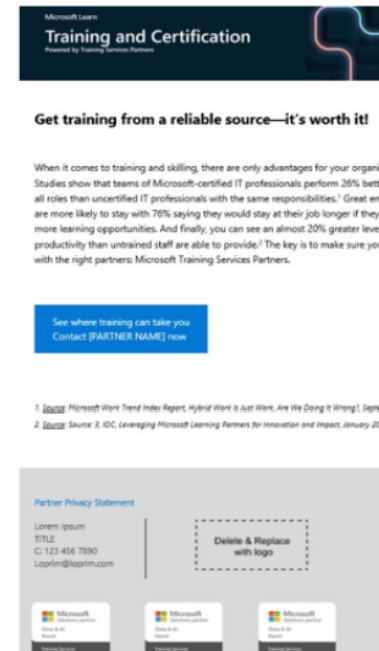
Microsoft Learn
Training and Certification
Powered by Training Services Partners

Get training from a reliable source—it's worth it!

When it comes to training and skilling, there are only advantages for your organi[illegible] Studies show that teams of Microsoft-certified IT professionals perform 26% bett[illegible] all roles than uncertified IT professionals with the same responsibilities.¹ Great em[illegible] are more likely to stay with 76% saying they would stay at their job longer if they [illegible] more learning opportunities. And finally, you can see an almost 20% greater leve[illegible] productivity than untrained staff are able to provide.² The key is to make sure yo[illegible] with the right partners: Microsoft Training Services Partners.

See where training can take you
Contact [PARTNER NAME] now

1. Source: Microsoft Work Trend Index Report, Hybrid Work is Just Work. Are We Doing It Wrong?, Sept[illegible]
2. Source: Source: 3, IDC, Leveraging Microsoft Learning Partners for Innovation and Impact, January 20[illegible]

Partner Privacy Statement

Lorem Ipsum
TITLE
C: 123 456 7890
Loprim@loprim.com

Delete & Replace with logo

Microsoft Solutions partner Data & AI Azure
Microsoft Solutions partner Data & AI Azure
Microsoft Solutions partner Data & AI Azure